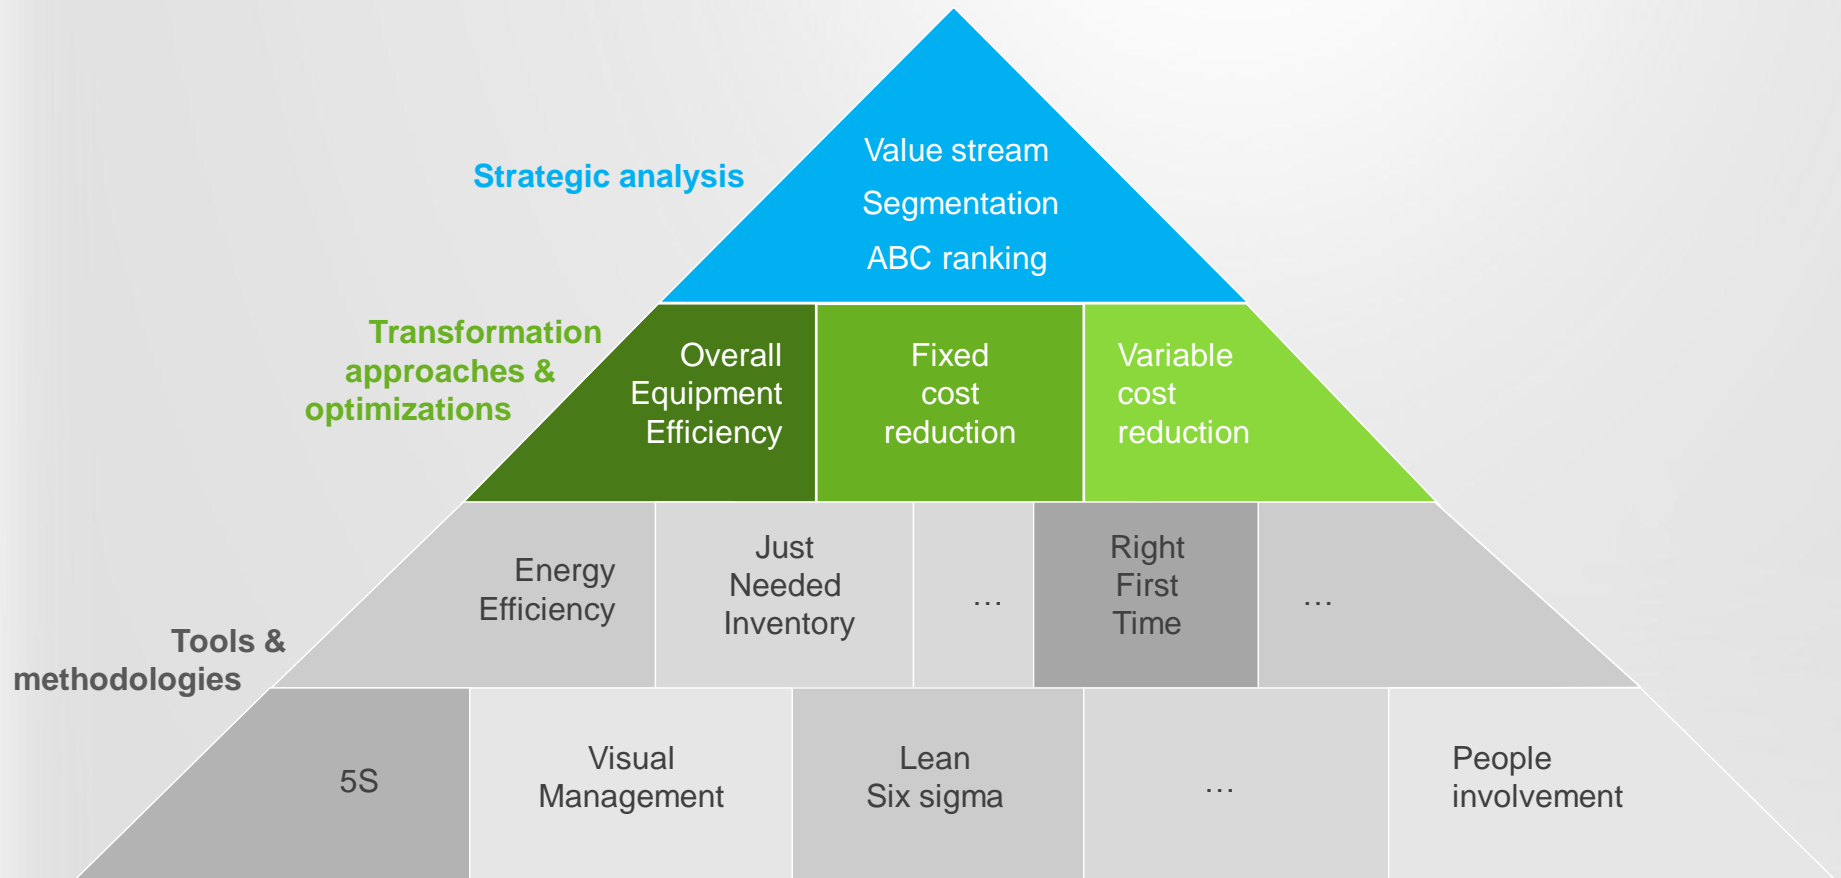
Strategic analysis

Value stream

Segmentation

ABC ranking

Transformation approaches & optimizations

Overall Equipment Efficiency

Fixed cost reduction

Variable cost reduction

Tools & methodologies

Energy Efficiency

Just Needed Inventory

…

Right First Time

…

5S

Visual Management

Lean Six sigma

…

People involvement